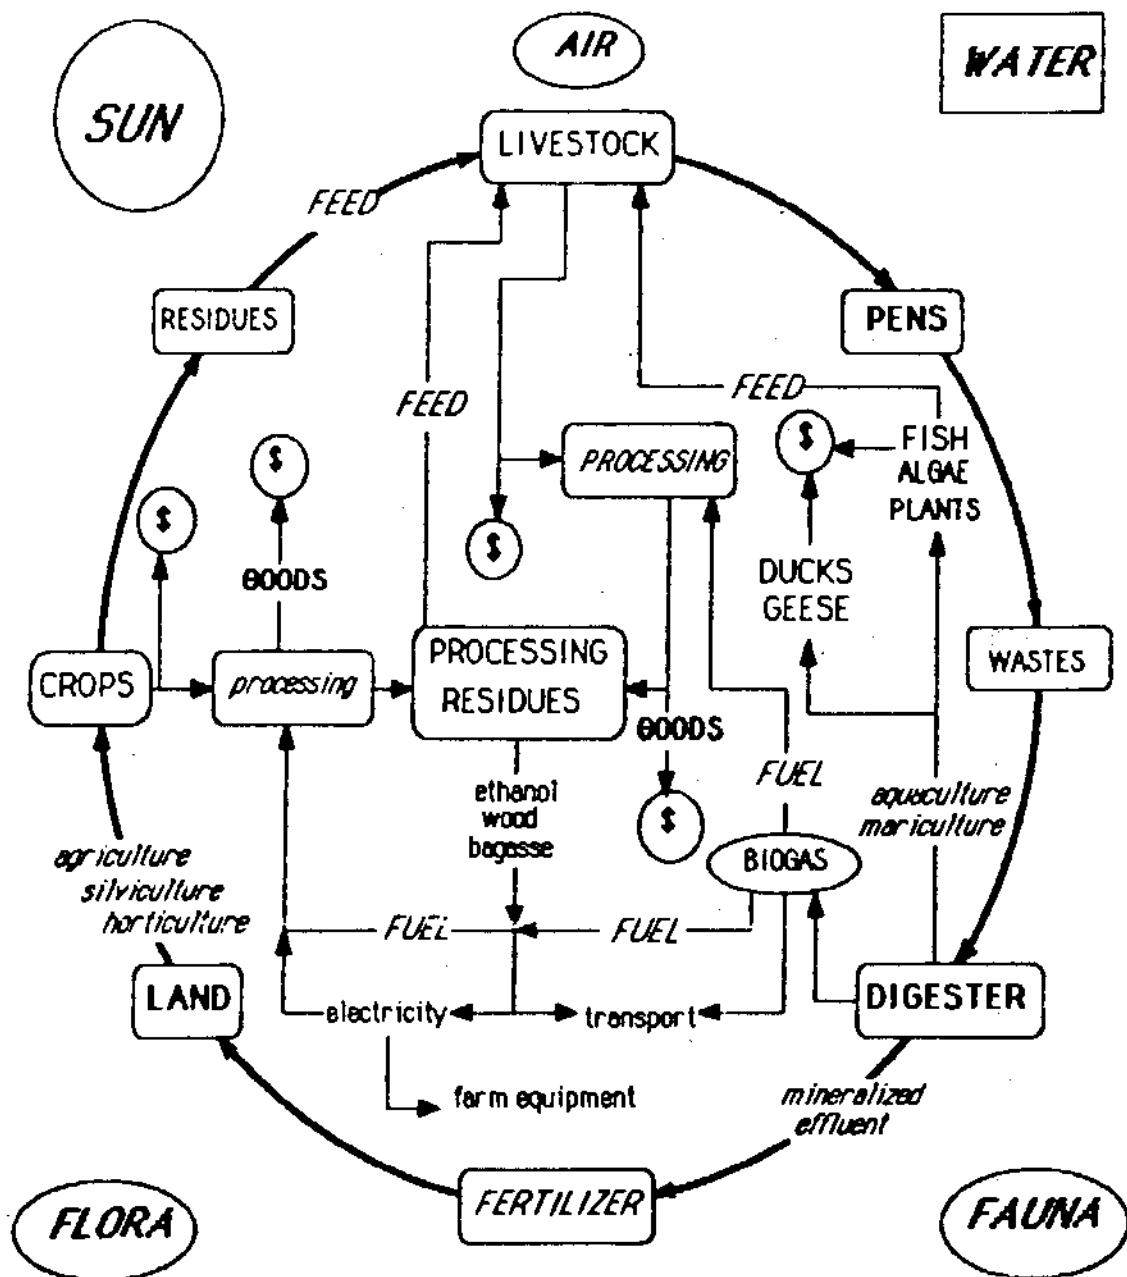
SUN

AIR

WATER

LIVESTOCK

FEED

RESIDUES

PENS

FEED

FEED

PROCESSING

FISH
ALGAE
PLANTS

$

$

$

$

GOODS

DUCKS
GEESE

CROPS

processing

PROCESSING
RESIDUES

WASTES

GOODS

$

ethanol
wood
bagasse

FUEL

aquaculture
mariculture

BIOGAS

agriculture
silviculture
horticulture

FUEL

FUEL

LAND

electricity

transport

DIGESTER

farm equipment

mineralized
effluent

FERTILIZER

FLORA

FAUNA